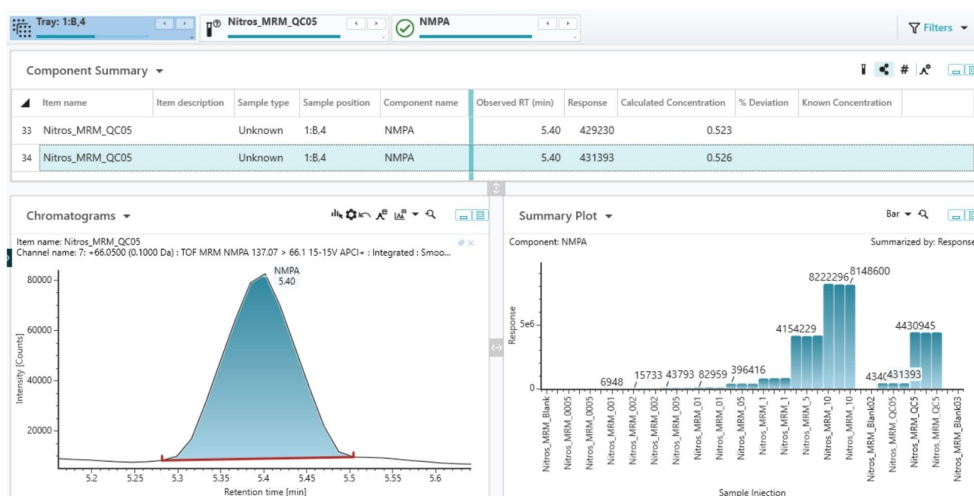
Tray: 1:B,4
Nitros_MRM_QC05
NMPA
Filters

Component Summary

| | Item name | Item description | Sample type | Sample position | Component name | Observed RT (min) | Response | Calculated Concentration | % Deviation | Known Concentration |
|---|---|---|---|---|---|---|---|---|---|---|
| 33 | Nitros_MRM_QC05 | | Unknown | 1:B,4 | NMPA | 5.40 | 429230 | 0.523 | | |
| 34 | Nitros_MRM_QC05 | | Unknown | 1:B,4 | NMPA | 5.40 | 431393 | 0.526 | | |

Chromatograms

Item name: Nitros_MRM_QC05
Channel name: 7: +66.0500 (0.1000 Da) : TOF MRM NMPA 137.07 > 66.1 15-15V APCI+ : Integrated : Smoo...

NMPA
5.40

80000
60000
40000
20000
Intensity [Counts]
5.2 5.25 5.3 5.35 5.4 5.45 5.5 5.55 5.6
Retention time [min]

Summary Plot

Bar

Component: NMPA
Summarized by: Response

Response
5e6
0

6948 15733 43793 82959 396416 4154229 8222296 8148600 434 431393 4430945

Nitros_MRM_Blank Nitros_MRM_0005 Nitros_MRM_0005 Nitros_MRM_001 Nitros_MRM_002 Nitros_MRM_002 Nitros_MRM_005 Nitros_MRM_01 Nitros_MRM_01 Nitros_MRM_05 Nitros_MRM_05 Nitros_MRM_1 Nitros_MRM_1 Nitros_MRM_5 Nitros_MRM_10 Nitros_MRM_10 Nitros_MRM_Blank02 Nitros_MRM_QC05 Nitros_MRM_QC5 Nitros_MRM_QC5 Nitros_MRM_Blank03

Sample Injection